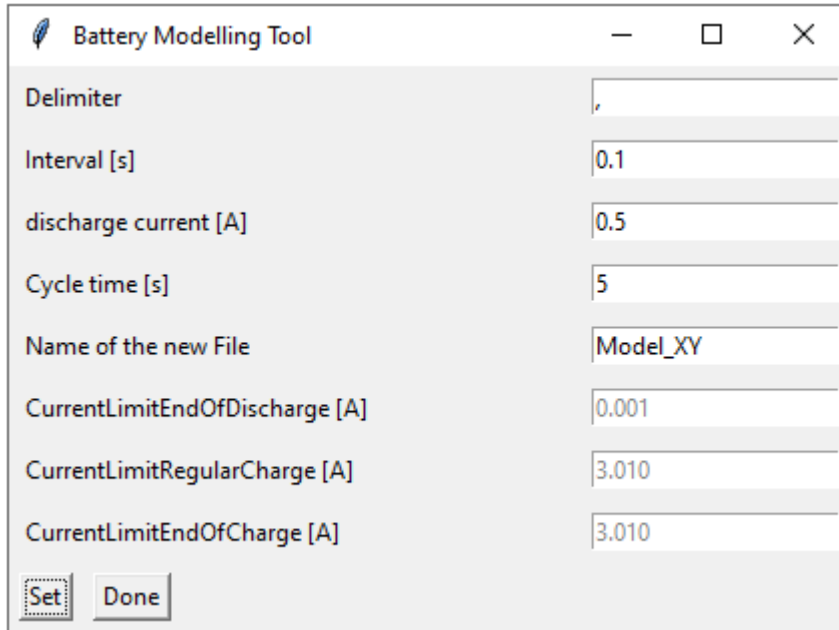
Battery Modelling Tool

Delimiter ,

Interval [s] 0.1

discharge current [A] 0.5

Cycle time [s] 5

Name of the new File Model_XY

CurrentLimitEndOfDischarge [A] 0.001

CurrentLimitRegularCharge [A] 3.010

CurrentLimitEndOfCharge [A] 3.010

Set Done